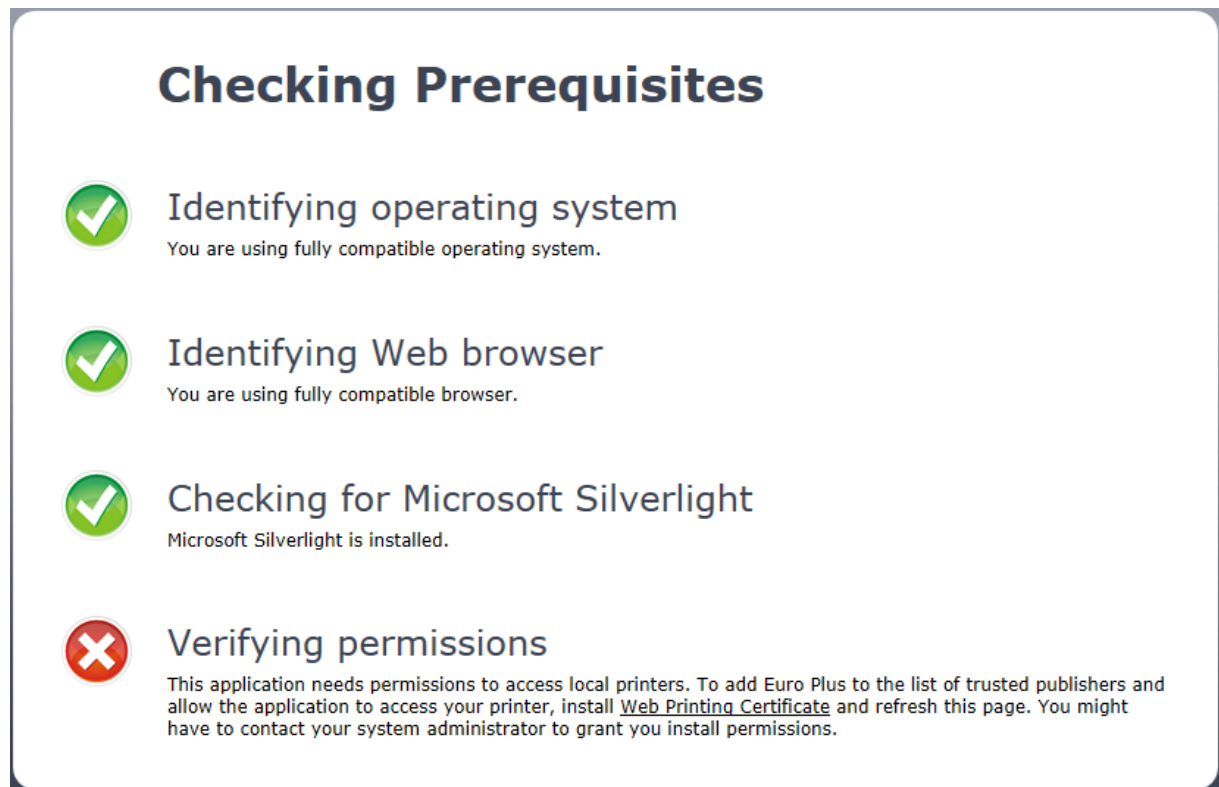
Checking Prerequisites

Identifying operating system
You are using fully compatible operating system.

Identifying Web browser
You are using fully compatible browser.

Checking for Microsoft Silverlight
Microsoft Silverlight is installed.

Verifying permissions
This application needs permissions to access local printers. To add Euro Plus to the list of trusted publishers and allow the application to access your printer, install Web Printing Certificate and refresh this page. You might have to contact your system administrator to grant you install permissions.